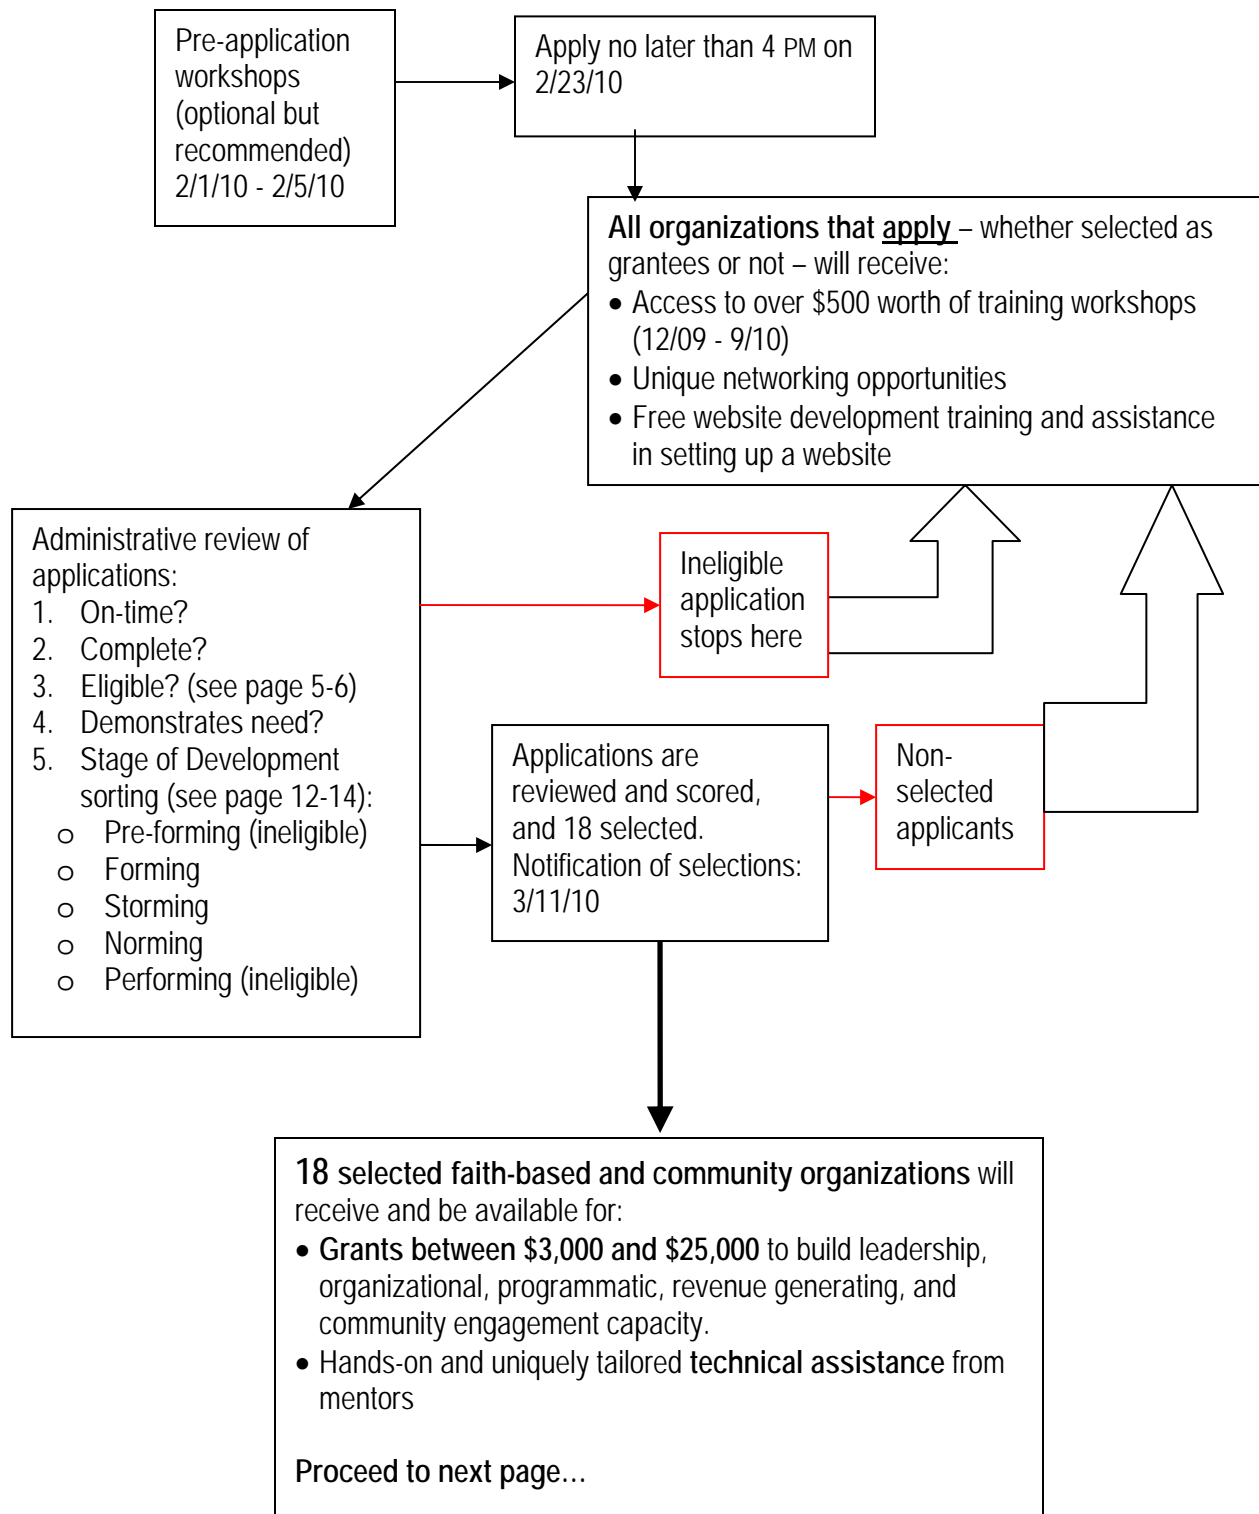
Pre-application workshops (optional but recommended) 2/1/10 - 2/5/10

Apply no later than 4 PM on 2/23/10

All organizations that apply – whether selected as grantees or not – will receive:
• Access to over \$500 worth of training workshops (12/09 - 9/10)
• Unique networking opportunities
• Free website development training and assistance in setting up a website

Administrative review of applications:
1. On-time?
2. Complete?
3. Eligible? (see page 5-6)
4. Demonstrates need?
5. Stage of Development sorting (see page 12-14):
o Pre-forming (ineligible)
o Forming
o Storming
o Norming
o Performing (ineligible)

Ineligible application stops here

Applications are reviewed and scored, and 18 selected. Notification of selections: 3/11/10

Non-selected applicants

18 selected faith-based and community organizations will receive and be available for:
• Grants between \$3,000 and \$25,000 to build leadership, organizational, programmatic, revenue generating, and community engagement capacity.
• Hands-on and uniquely tailored technical assistance from mentors

Proceed to next page…